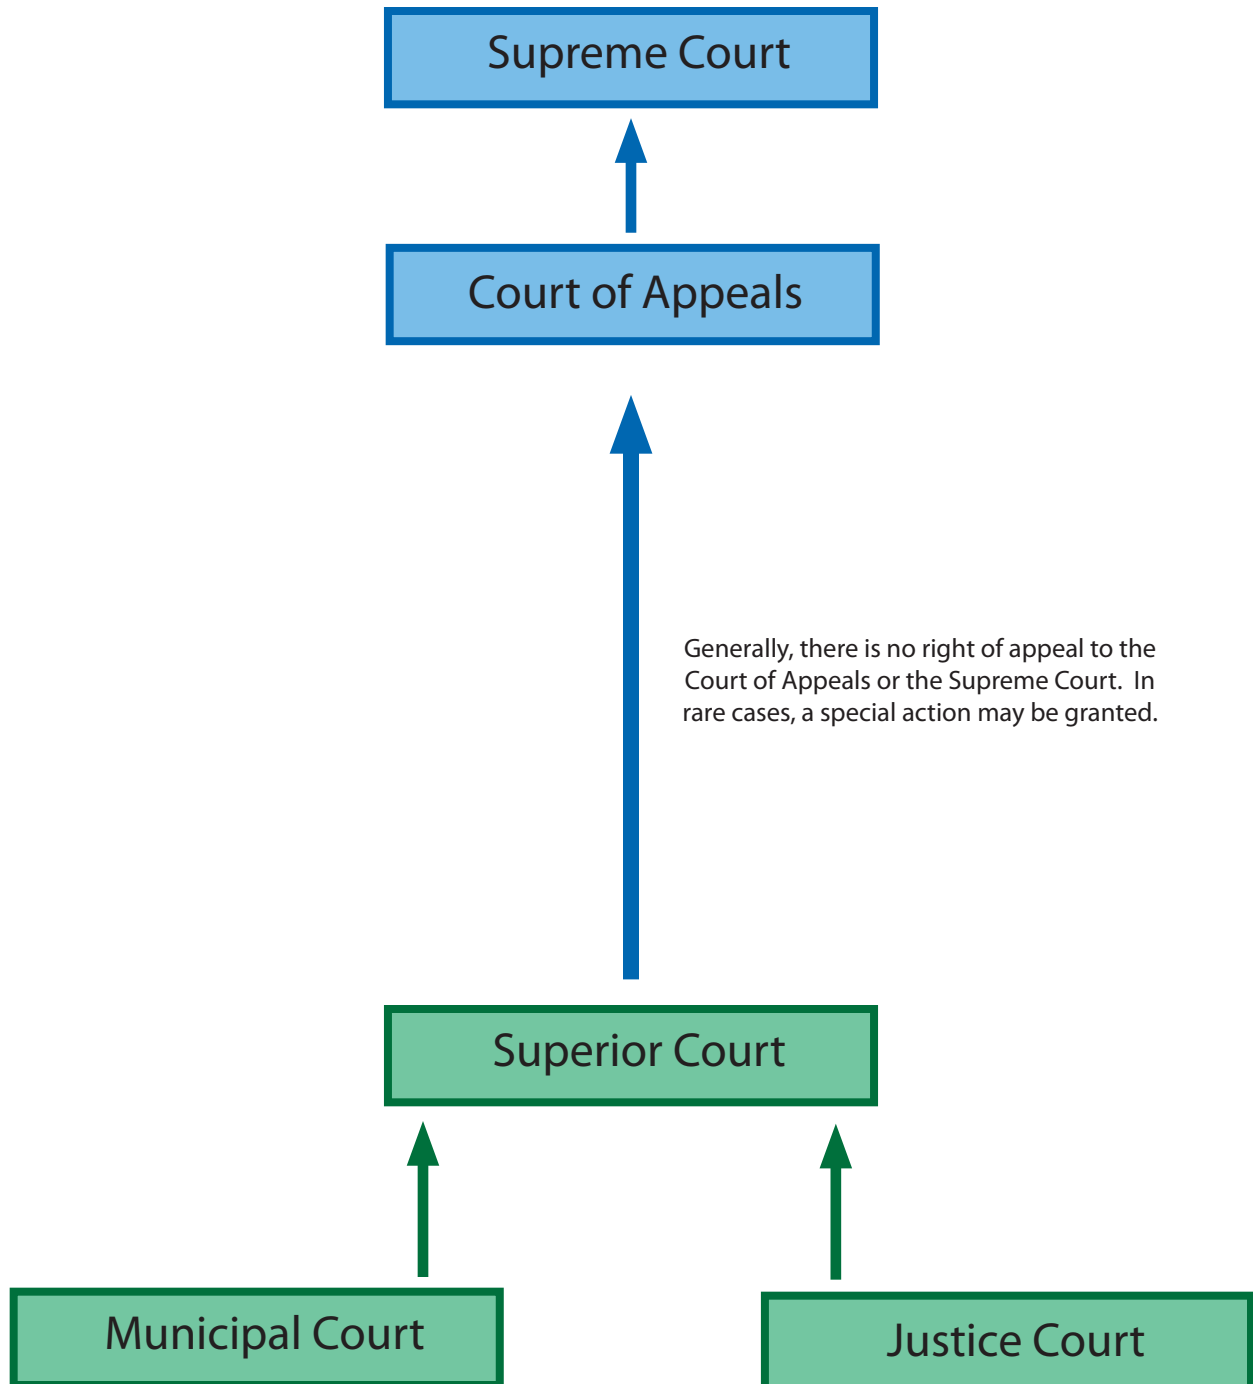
Supreme Court

Court of Appeals

Generally, there is no right of appeal to the Court of Appeals or the Supreme Court. In rare cases, a special action may be granted.

Superior Court

Municipal Court

Justice Court